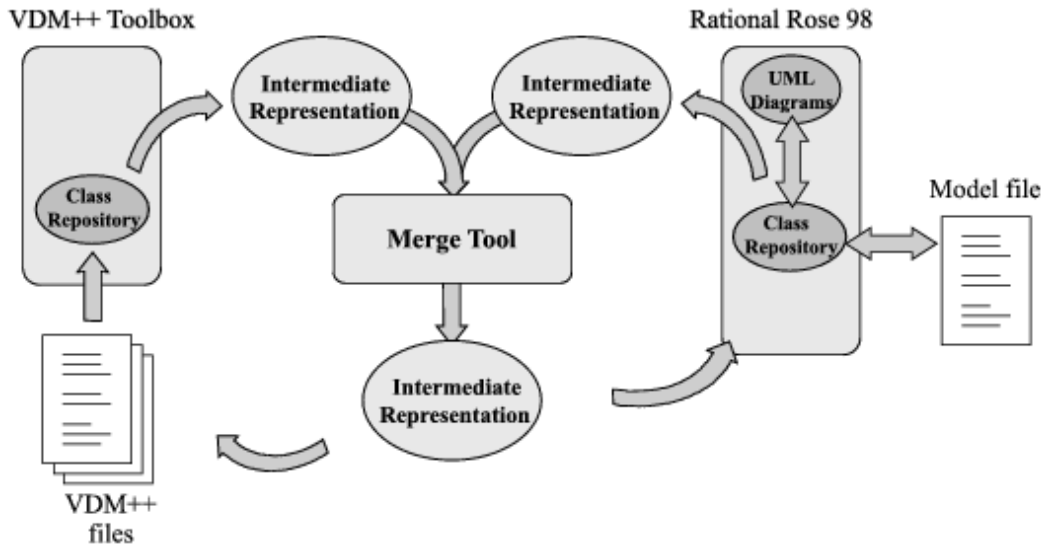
VDM++ Toolbox

Rational Rose 98

Intermediate Representation

Intermediate Representation

UML Diagrams

Class Repository

Model file

Merge Tool

Class Repository

Intermediate Representation

VDM++ files